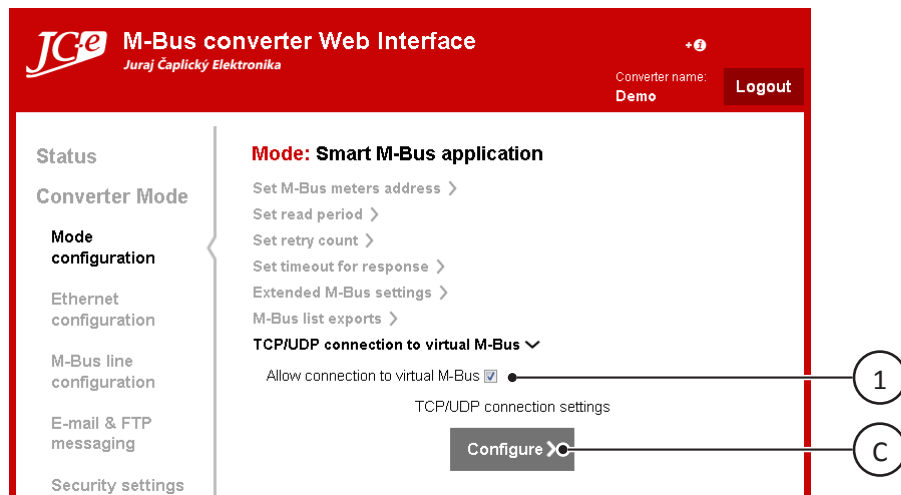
JC-e M-Bus converter Web Interface
Juraj Čaplický Elektronika

+i

Converter name:
Demo

Logout

Status

Converter Mode

Mode configuration

Ethernet configuration

M-Bus line configuration

E-mail & FTP messaging

Security settings

Mode: Smart M-Bus application

Set M-Bus meters address >

Set read period >

Set retry count >

Set timeout for response >

Extended M-Bus settings >

M-Bus list exports >

TCP/UDP connection to virtual M-Bus

Allow connection to virtual M-Bus

TCP/UDP connection settings

Configure

1

C